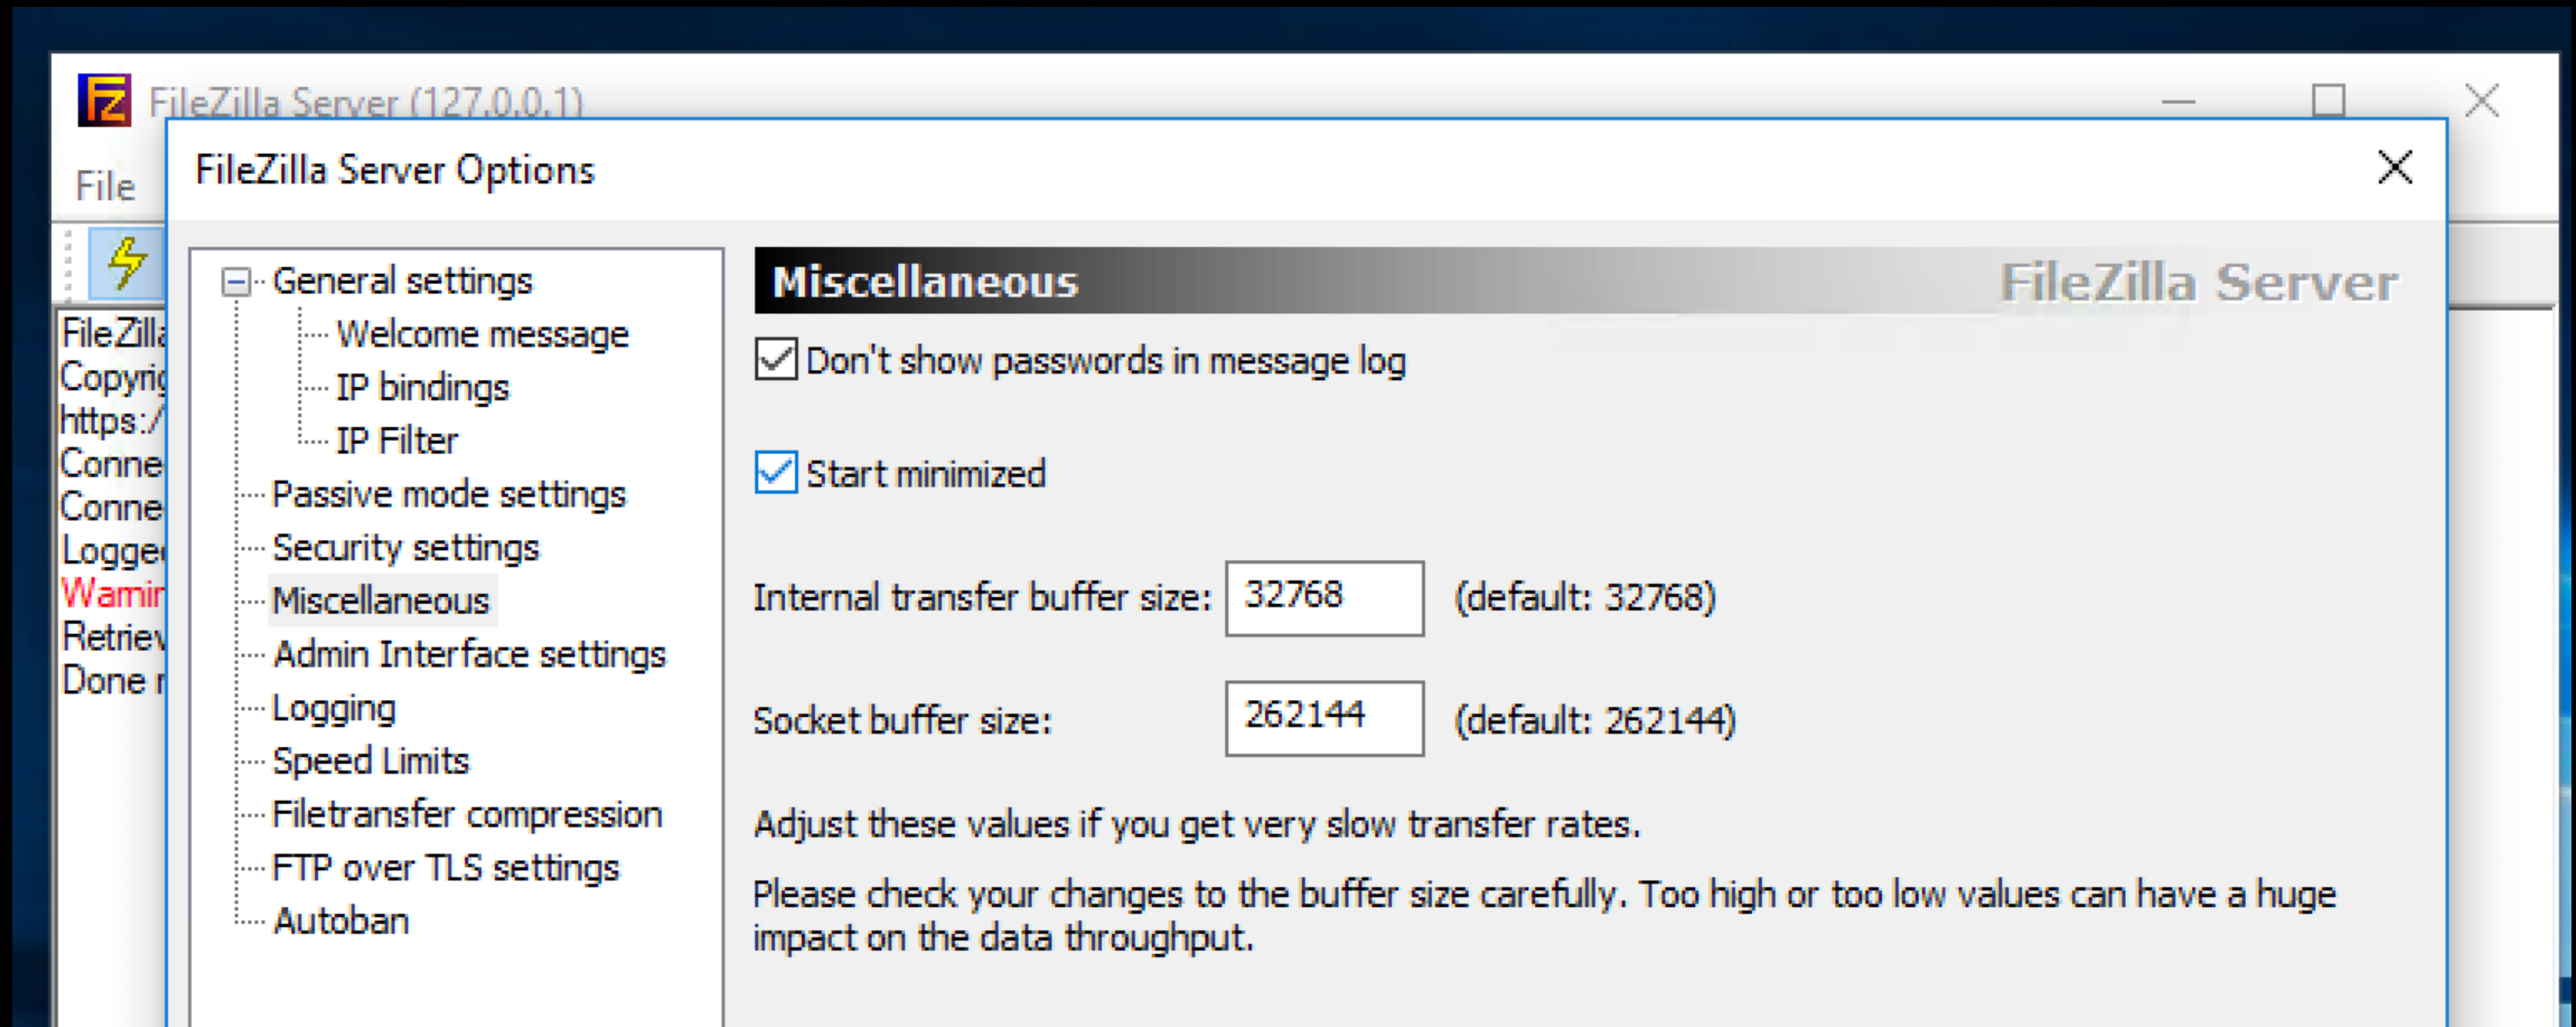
FileZilla Server (127.0.0.1)

File

FileZill
Copyri
https:/
Conne
Conne
Logge
Warnin
Retriev
Done r

FileZilla Server Options

General settings
Welcome message
IP bindings
IP Filter
Passive mode settings
Security settings
Miscellaneous
Admin Interface settings
Logging
Speed Limits
Filetransfer compression
FTP over TLS settings
Autoban

Miscellaneous

FileZilla Server

Don't show passwords in message log

Start minimized

Internal transfer buffer size: 32768 (default: 32768)

Socket buffer size: 262144 (default: 262144)

Adjust these values if you get very slow transfer rates.

Please check your changes to the buffer size carefully. Too high or too low values can have a huge impact on the data throughput.